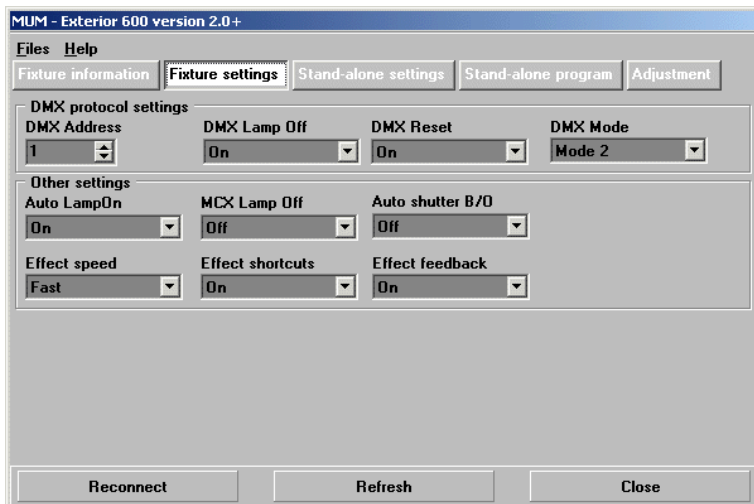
MUM - Exterior 600 version 2.0+

Files Help

Fixture information | Fixture settings | Stand-alone settings | Stand-alone program | Adjustment

DMX protocol settings

DMX Address
1

DMX Lamp Off
On

DMX Reset
On

DMX Mode
Mode 2

Other settings

Auto LampOn
On

MCX Lamp Off
Off

Auto shutter B/O
Off

Effect speed
Fast

Effect shortcuts
On

Effect feedback
On

Reconnect | Refresh | Close